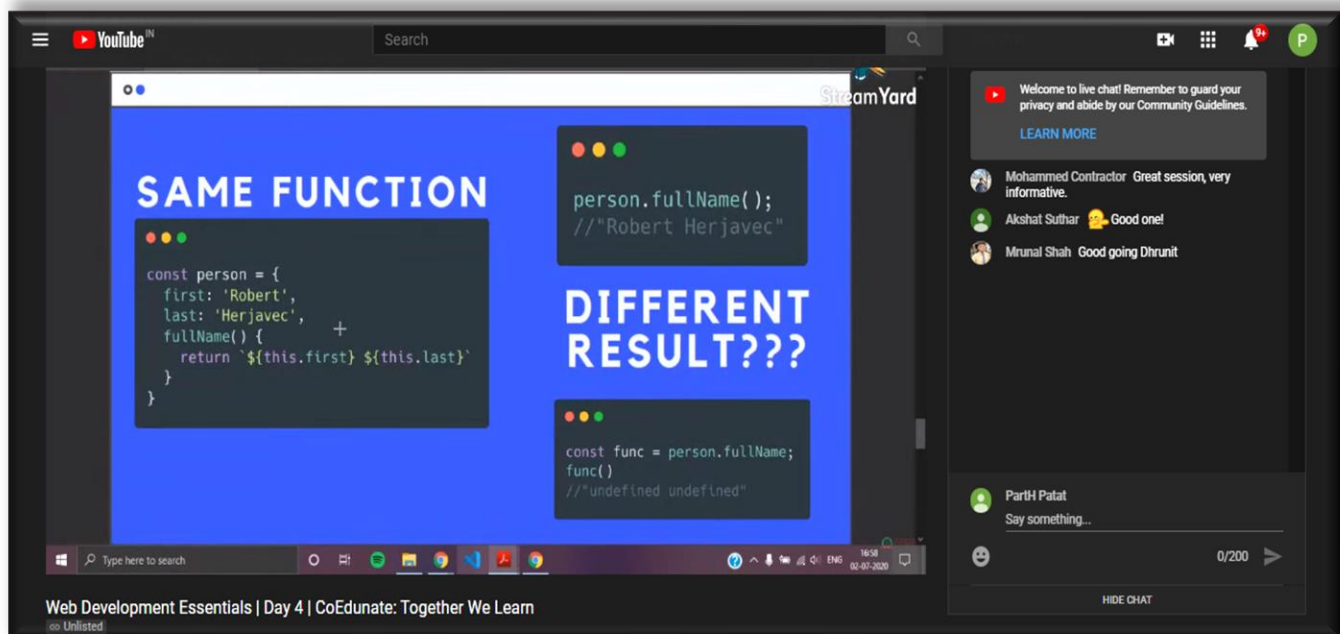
YouTube IN
Search
9+
P

StreamYard

SAME FUNCTION

const person = {
  first: 'Robert',
  last: 'Herjavec',
  fullName() {
    return `${this.first} ${this.last}`
  }
}

person.fullName();
//"Robert Herjavec"

DIFFERENT RESULT???

const func = person.fullName;
func()
//"undefined undefined"

Type here to search
ENG 16:58 02-07-2020

Welcome to live chat! Remember to guard your privacy and abide by our Community Guidelines.
LEARN MORE

Mohammed Contractor Great session, very informative.
Akshat Suthar Good one!
Mrunal Shah Good going Dhrunit

PartH Patat
Say something...
0/200
HIDE CHAT

Web Development Essentials | Day 4 | CoEdunate: Together We Learn
Unlisted